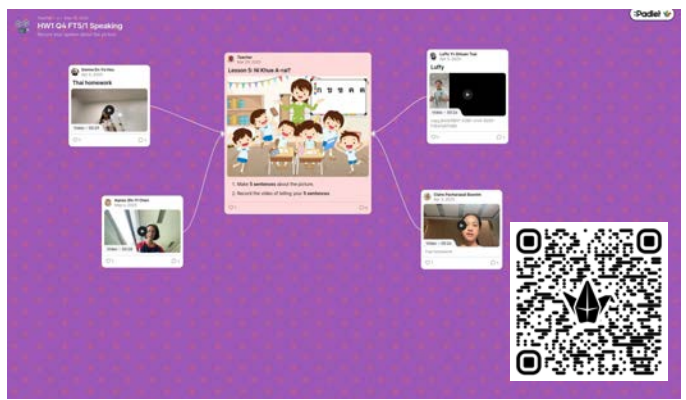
HW1 G4 FTS/1 Speaking

Padlet

Thai homework

Video · 00:24

Teacher

Lesson 5: Ni Khue A-rai?

1. Make 5 sentences about the picture.

2. Record the video of telling you 5 sentences.

Luffy

Video · 00:29

Video · 00:28

Video · 00:28

Thai homework